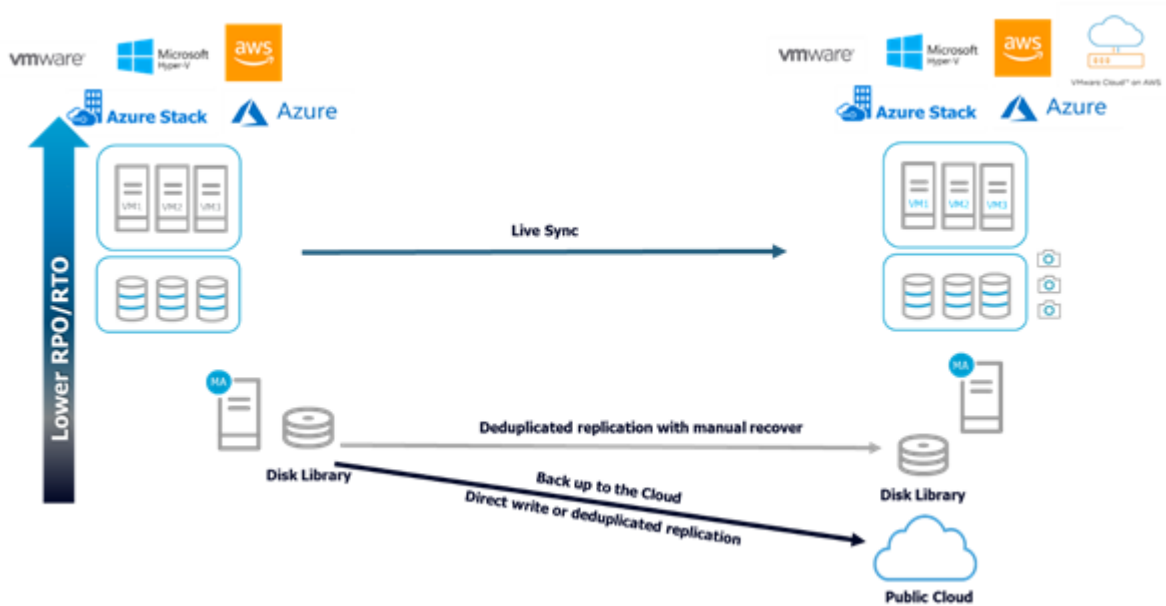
vmware Microsoft Hyper-V aws

Azure Stack Azure

Lower RPO/RTO

VM1 VM2 VM3

Live Sync

vmware Microsoft Hyper-V aws VMware Cloud on AWS

Azure Stack Azure

VM1 VM2 VM3

MA

Disk Library

Deduplicated replication with manual recover

MA

Disk Library

Back up to the Cloud

Direct write or deduplicated replication

Public Cloud